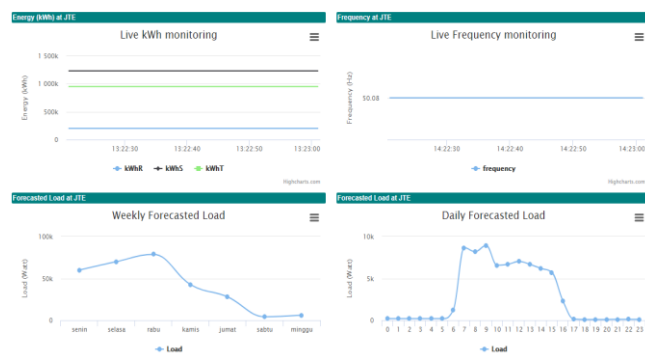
Energy (kWh) at JTE

Live kWh monitoring

1 500k
1 000k
500k
0

Energy (kWh)

13:22:30
13:22:40
13:22:50
13:23:00

kWhR kWhS kWhT

Highcharts.com

Frequency at JTE

Live Frequency monitoring

Frequency (Hz)

50.08

14:22:30
14:22:40
14:22:50
14:23:00

frequency

Highcharts.com

Forecasted Load at JTE

Weekly Forecasted Load

100k
50k
0

Load (Watt)

senin
selasa
rabu
kamis
jumat
sabtu
minggu

Load

Forecasted Load at JTE

Daily Forecasted Load

10k
5k
0

Load (Watt)

0 1 2 3 4 5 6 7 8 9 10 11 12 13 14 15 16 17 18 19 20 21 22 23

Load